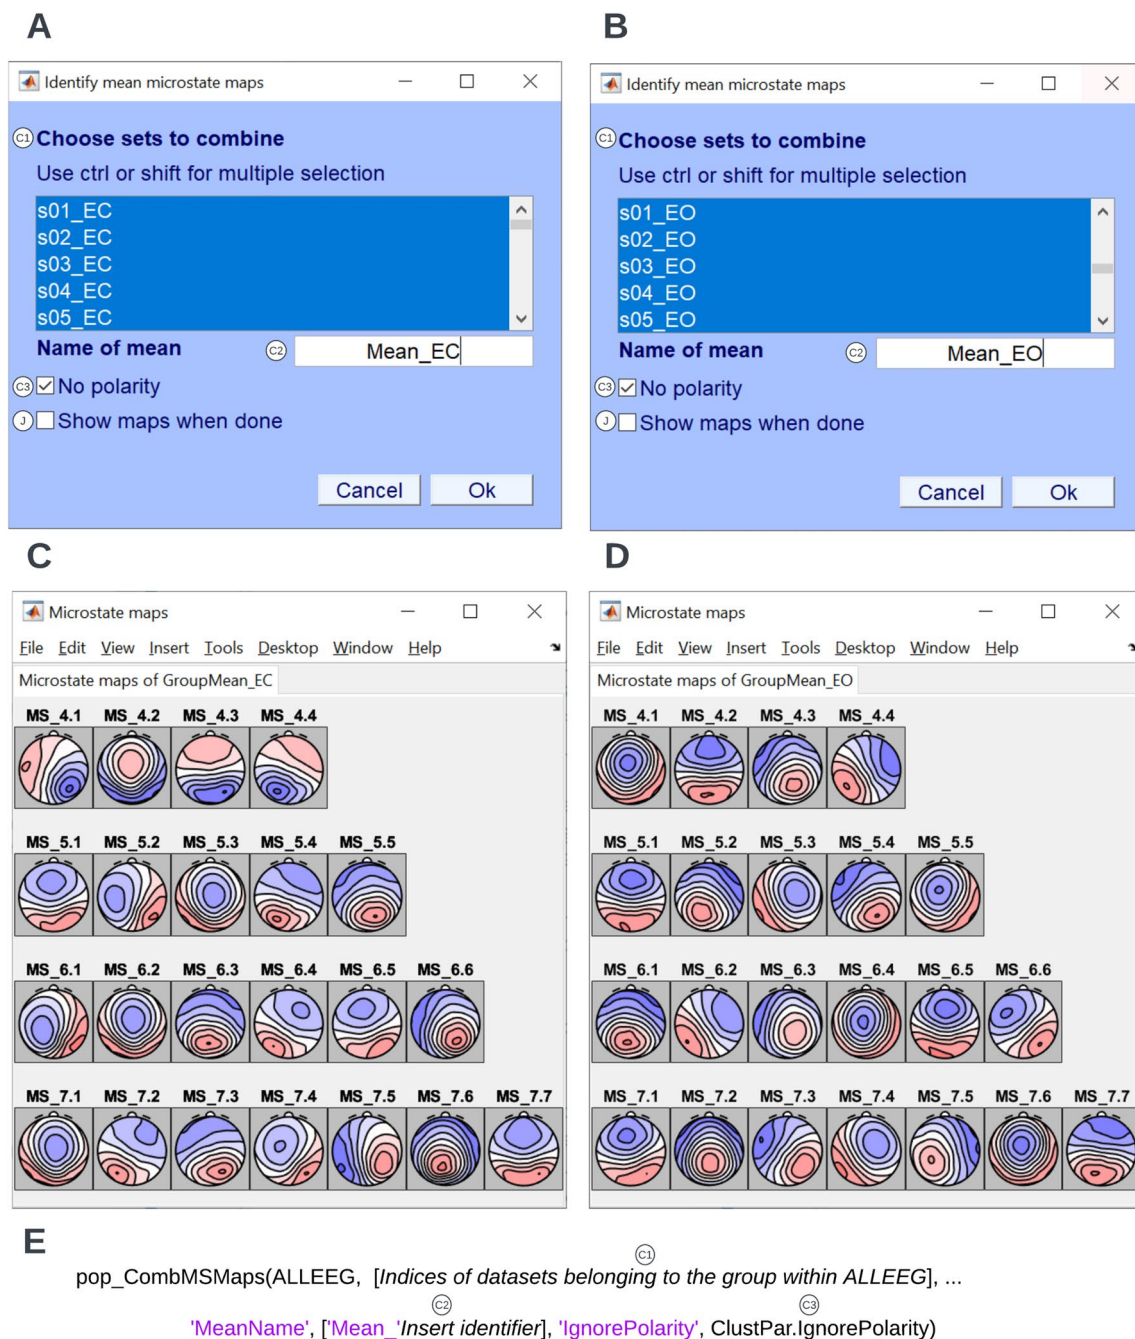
A

Identify mean microstate maps

C1 Choose sets to combine

Use ctrl or shift for multiple selection

s01_EC
s02_EC
s03_EC
s04_EC
s05_EC

Name of mean C2 Mean_EC

C3 No polarity

J Show maps when done

Cancel Ok

B

Identify mean microstate maps

C1 Choose sets to combine

Use ctrl or shift for multiple selection

s01_EO
s02_EO
s03_EO
s04_EO
s05_EO

Name of mean C2 Mean_EO

C3 No polarity

J Show maps when done

Cancel Ok

C

Microstate maps

File Edit View Insert Tools Desktop Window Help

Microstate maps of GroupMean_EC

MS_4.1 MS_4.2 MS_4.3 MS_4.4

MS_5.1 MS_5.2 MS_5.3 MS_5.4 MS_5.5

MS_6.1 MS_6.2 MS_6.3 MS_6.4 MS_6.5 MS_6.6

MS_7.1 MS_7.2 MS_7.3 MS_7.4 MS_7.5 MS_7.6 MS_7.7

D

Microstate maps

File Edit View Insert Tools Desktop Window Help

Microstate maps of GroupMean_EO

MS_4.1 MS_4.2 MS_4.3 MS_4.4

MS_5.1 MS_5.2 MS_5.3 MS_5.4 MS_5.5

MS_6.1 MS_6.2 MS_6.3 MS_6.4 MS_6.5 MS_6.6

MS_7.1 MS_7.2 MS_7.3 MS_7.4 MS_7.5 MS_7.6 MS_7.7

E

C1
pop_CombMSMaps(ALLEEG, [*Indices of datasets belonging to the group within ALLEEG*], ...

C2 C3
'MeanName', ['Mean_'*Insert identifier*], 'IgnorePolarity', ClustPar.IgnorePolarity)